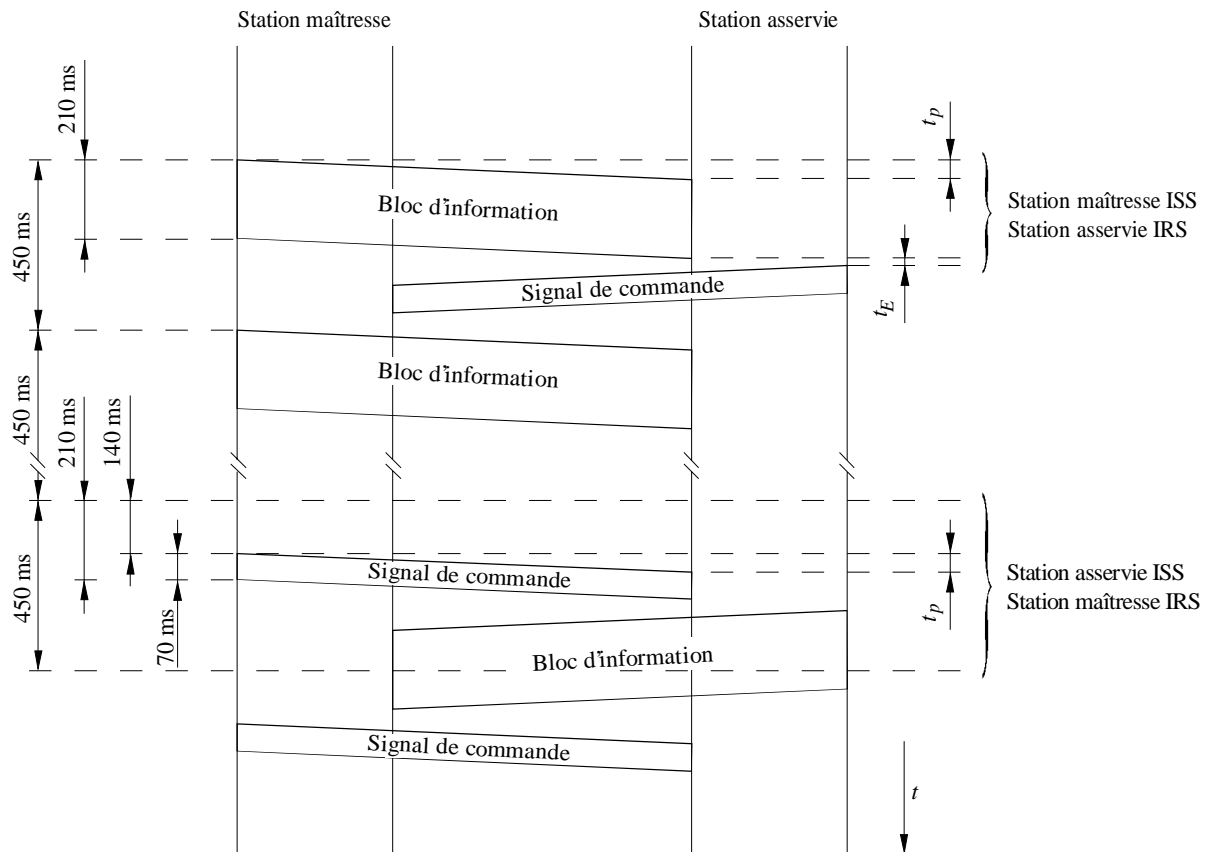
Station maîtresse

Station asservie

210 ms

$t_p$

450 ms

Bloc d'information

Station maîtresse ISS
Station asservie IRS

Signal de commande

$t_E$

Bloc d'information

450 ms

210 ms

140 ms

450 ms

Signal de commande

Station asservie ISS
Station maîtresse IRS

70 ms

$t_p$

Bloc d'information

Signal de commande

$t$